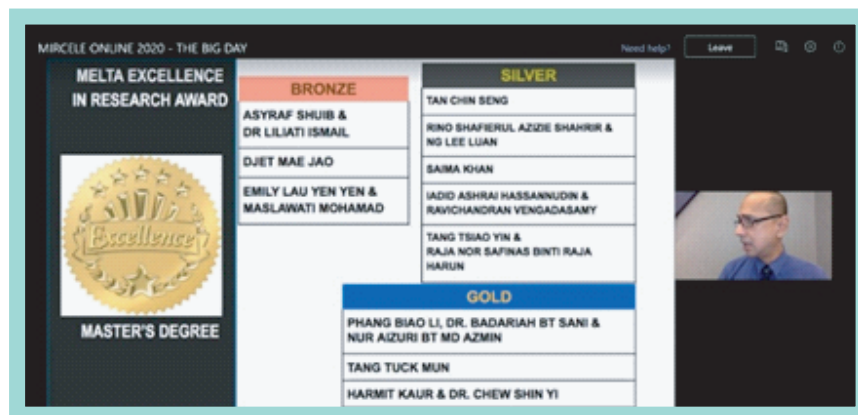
MIRCELE ONLINE 2020 - THE BIG DAY

Need help? Leave

MELTA EXCELLENCE IN RESEARCH AWARD

Excellence

MASTER'S DEGREE

| BRONZE |
|---|
| ASYRAF SHUIB & DR LILIATI ISMAIL |
| DJET MAE JAO |
| EMILY LAU YEN YEN & MASLAWATI MOHAMAD |

| SILVER |
|---|
| TAN CHIN SENG |
| RINO SHAFIERUL AZIZIE SHAHRIR & NG LEE LUAN |
| SAIMA KHAN |
| IADID ASHRAI HASSANNUDIN & RAVICHANDRAN VENGADASAMY |
| TANG TSIAO YIN & RAJA NOR SAFINAS BINTI RAJA HARUN |

| GOLD |
|---|
| PHANG BIAO LI, DR. BADARIAH BT SANI & NUR AIZURI BT MD AZMIN |
| TANG TUCK MUN |
| HARMIT KAUR & DR. CHEW SHIN YI |